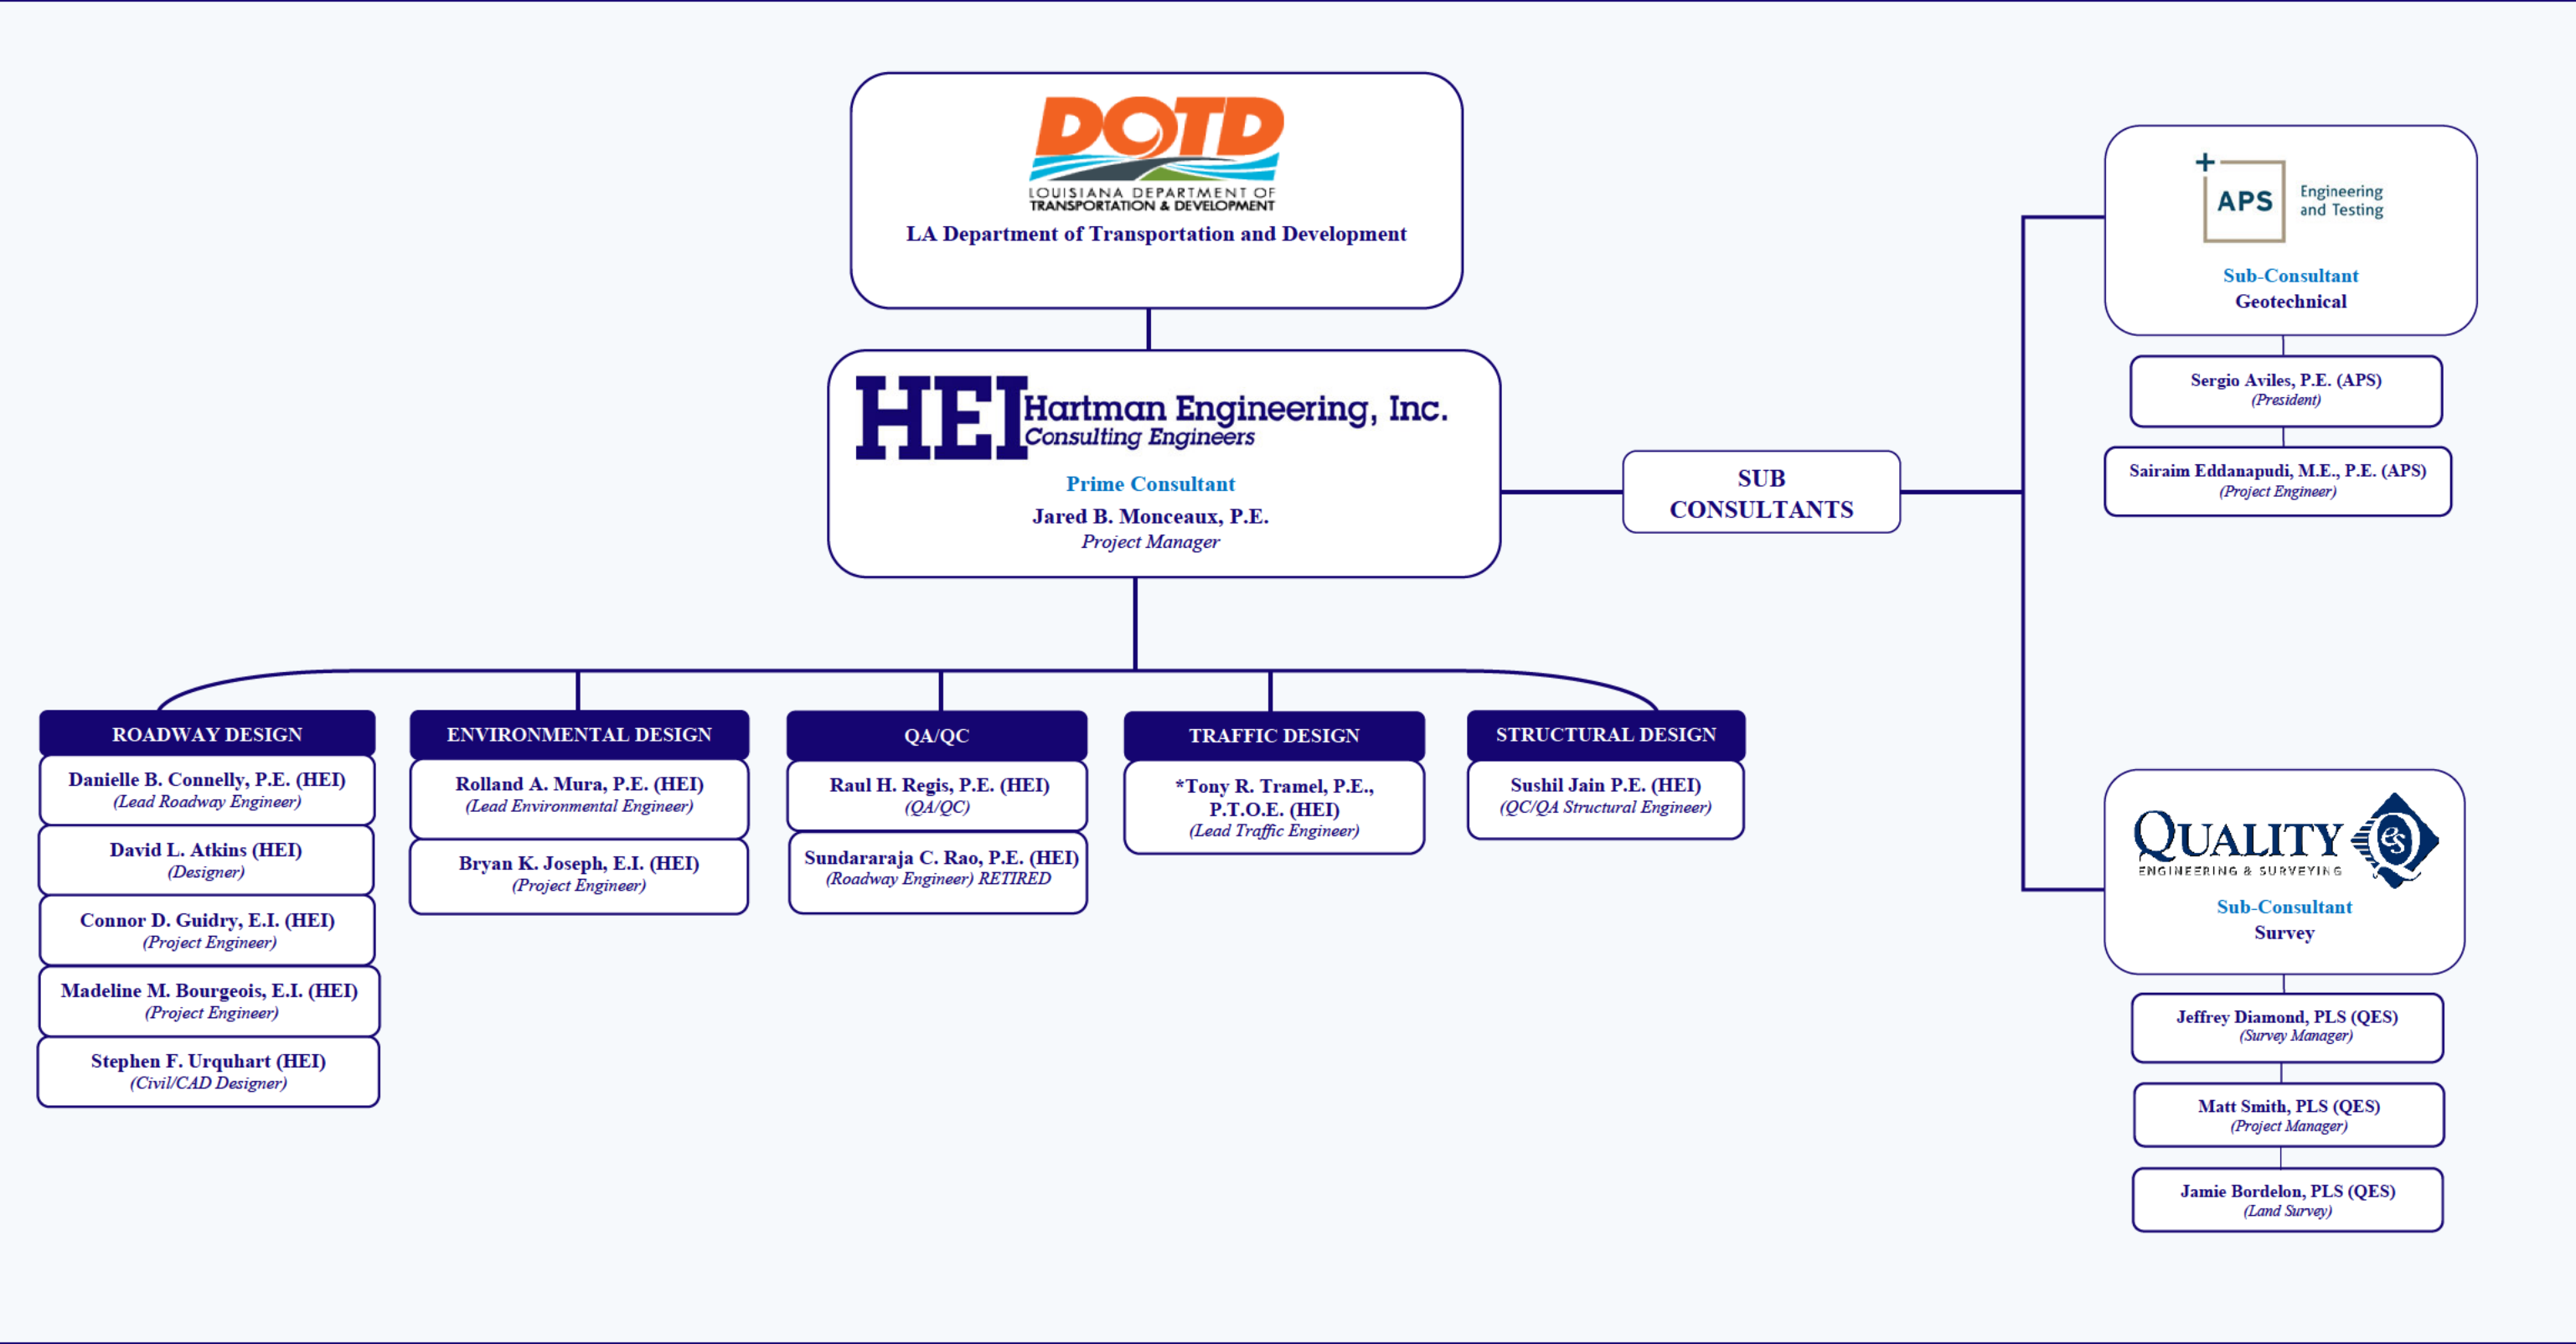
DOTD
LOUISIANA DEPARTMENT OF TRANSPORTATION & DEVELOPMENT
LA Department of Transportation and Development

HEI Hartman Engineering, Inc.
Consulting Engineers
Prime Consultant
Jared B. Monceaux, P.E.
Project Manager

SUB CONSULTANTS

APS Engineering and Testing
Sub-Consultant
Geotechnical

Sergio Aviles, P.E. (APS)
(President)

Sairaim Eddanapudi, M.E., P.E. (APS)
(Project Engineer)

QUALITY ENGINEERING & SURVEYING
Sub-Consultant
Survey

Jeffrey Diamond, PLS (QES)
(Survey Manager)

Matt Smith, PLS (QES)
(Project Manager)

Jamie Bordelon, PLS (QES)
(Land Survey)

ROADWAY DESIGN
Danielle B. Connelly, P.E. (HEI)
(Lead Roadway Engineer)
David L. Atkins (HEI)
(Designer)
Connor D. Guidry, E.I. (HEI)
(Project Engineer)
Madeline M. Bourgeois, E.I. (HEI)
(Project Engineer)
Stephen F. Urquhart (HEI)
(Civil/CAD Designer)

ENVIRONMENTAL DESIGN
Rolland A. Mura, P.E. (HEI)
(Lead Environmental Engineer)
Bryan K. Joseph, E.I. (HEI)
(Project Engineer)

QA/QC
Raul H. Regis, P.E. (HEI)
(QA/QC)
Sundararaja C. Rao, P.E. (HEI)
(Roadway Engineer) RETIRED

TRAFFIC DESIGN
*Tony R. Tramel, P.E., P.T.O.E. (HEI)
(Lead Traffic Engineer)

STRUCTURAL DESIGN
Sushil Jain P.E. (HEI)
(QC/QA Structural Engineer)